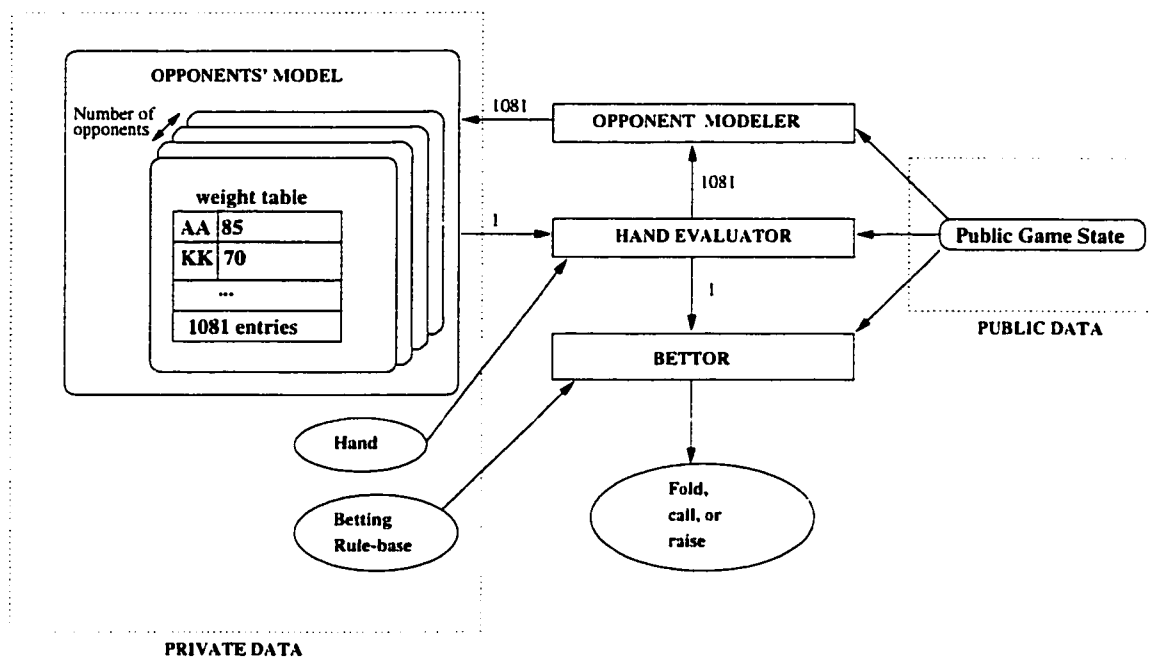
OPPONENTS' MODEL

Number of opponents

weight table

| AA | 85 |
|---|---|
| KK | 70 |
| ... | |
| 1081 entries | |

1081

OPPONENT MODELER

1081

1

HAND EVALUATOR

Public Game State

1

PUBLIC DATA

BETTOR

Hand

Betting Rule-base

Fold, call, or raise

PRIVATE DATA